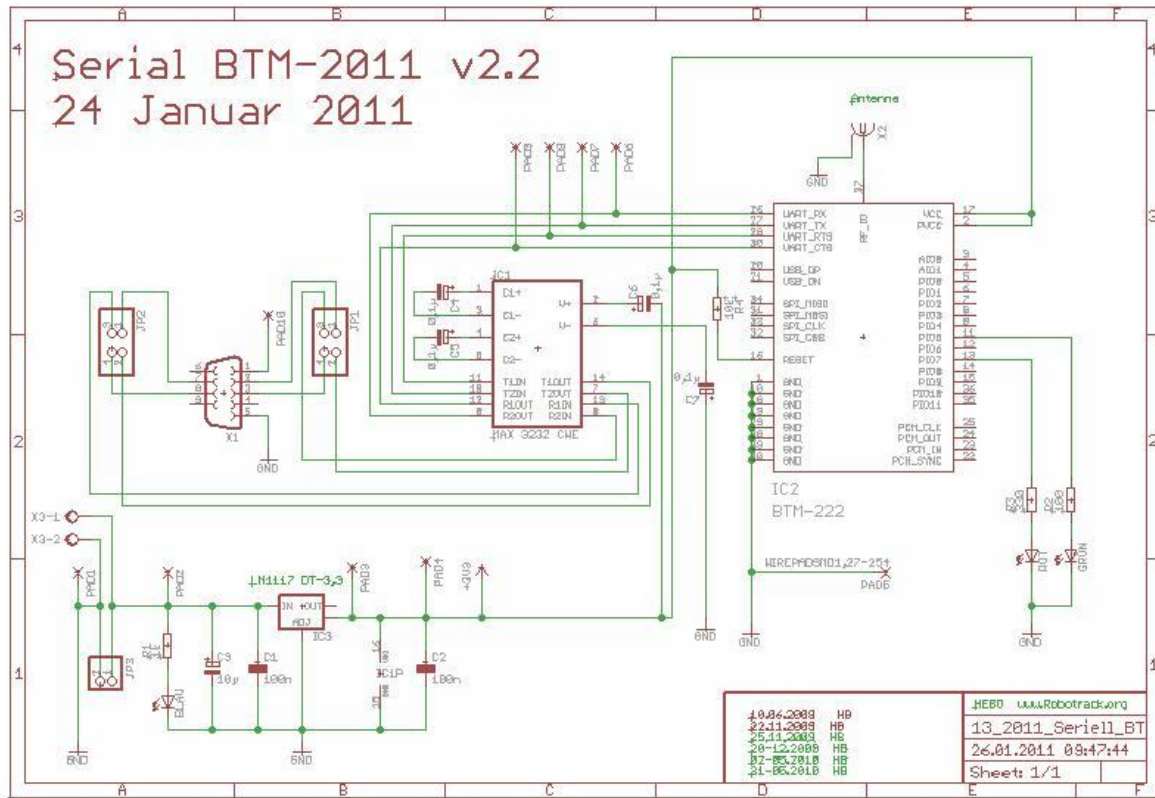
Serial BTM-2011 v2.2
24 Januar 2011

A B C D E F

4 3 2 1

Antenne
X2
GND
37

PAD9 PAD8 PAD7 PAD6

UART_RX
UART_TX
UART_RTS
UART_CTS
USB_DP
USB_DN
SPI_MISO
SPI_MOSI
SPI_CLK
SPI_CSB
RESET
GND
GND
GND
GND
GND
GND
GND
GND
RF_IO
VCC
PVCC
AIO0
AIO1
PIO0
PIO1
PIO2
PIO3
PIO4
PIO5
PIO6
PIO7
PIO8
PIO9
PIO10
PIO11
PCM_CLK
PCM_OUT
PCM_IN
PCM_SYNC

IC2
BTM-222

IC1
C1+
C1-
C2+
C2-
T1IN
T2IN
R1OUT
R2OUT
V+
V-
T1OUT
T2OUT
R1IN
R2IN
MAX 3232 CWE

C4 0,1µ
C5 0,1µ
C6 0,1µ
C7 0,1µ
R4 10K

JP2
JP1
PAD10
X1
GND

X3-1
X3-2

PAD1 PAD2 PAD3 PAD4 +3V3
LM1117 DT-3,3
IN OUT
ADJ
IC3
R1
JP3
BLAU
C3 10µ
D1 100n
C1P
D2 100n
GND GND GND GND GND GND

WIREPADSND1,27-254
PAD5

R3 R2
ROT GRÜN

10.06.2009 HB
22.11.2009 HB
25.11.2009 HB
20-12.2009 HB
02-05.2010 HB
21-06.2010 HB

HEBO www.Robotrack.org
13_2011_Seriell_BT
26.01.2011 09:47:44
Sheet: 1/1